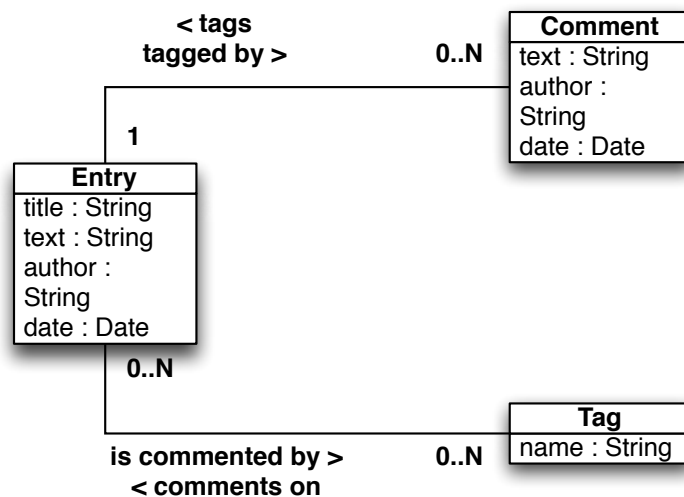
< tags
tagged by >

0..N

Comment
text : String
author : String
date : Date

1

Entry
title : String
text : String
author : String
date : Date

0..N

Tag
name : String

is commented by >
< comments on

0..N